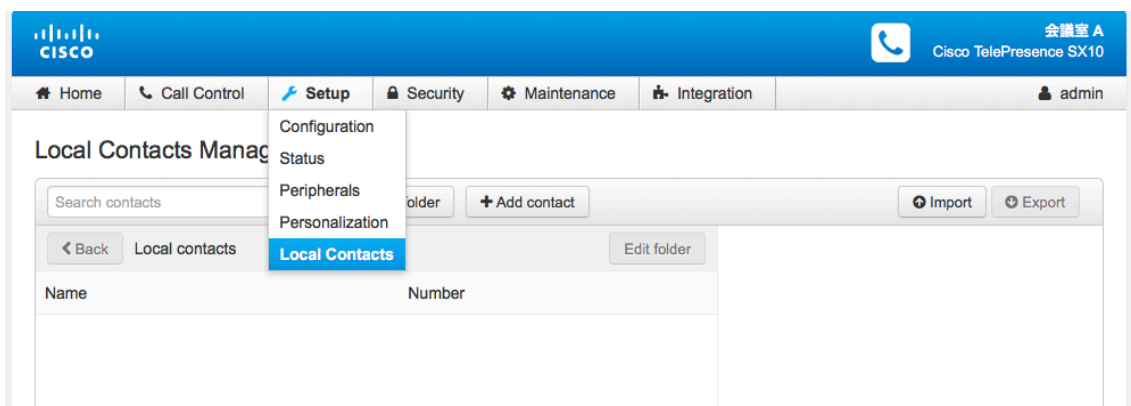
cisco

会議室 A
Cisco TelePresence SX10

Home | Call Control | Setup | Security | Maintenance | Integration | admin

Configuration
Status
Peripherals
Personalization
Local Contacts

Local Contacts Manag

Search contacts
older
+ Add contact
Import
Export

< Back
Local contacts
Edit folder

Name
Number